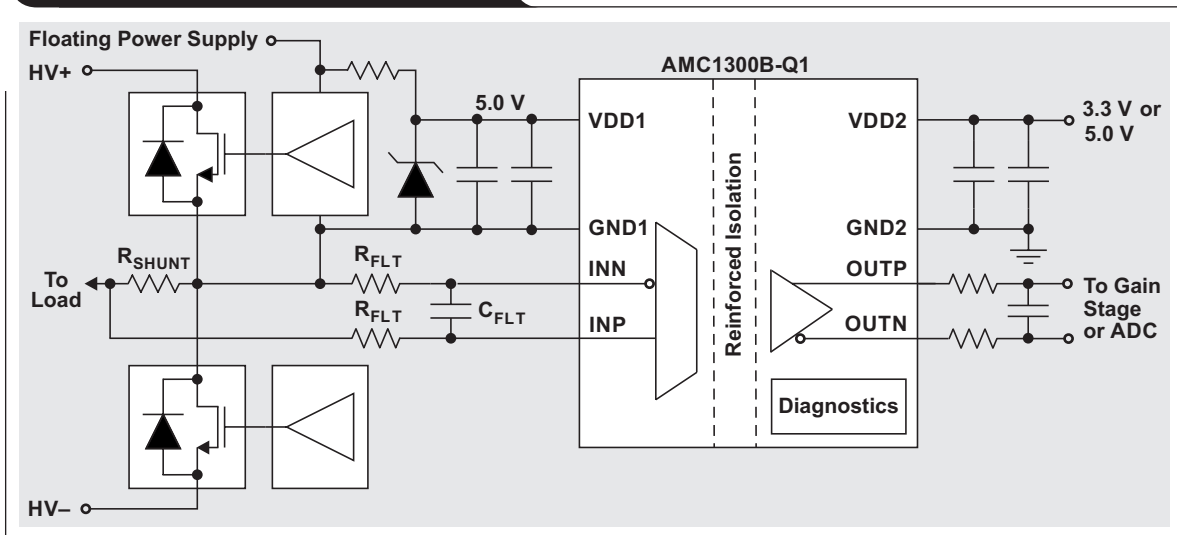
Floating Power Supply

HV+

AMC1300B-Q1

5.0 V

VDD1

VDD2

3.3 V or 5.0 V

Reinforced Isolation

GND1

GND2

$R_{SHUNT}$

$R_{FLT}$

INN

OUTP

To Load

$R_{FLT}$

$C_{FLT}$

INP

OUTN

To Gain Stage or ADC

Diagnostics

HV–